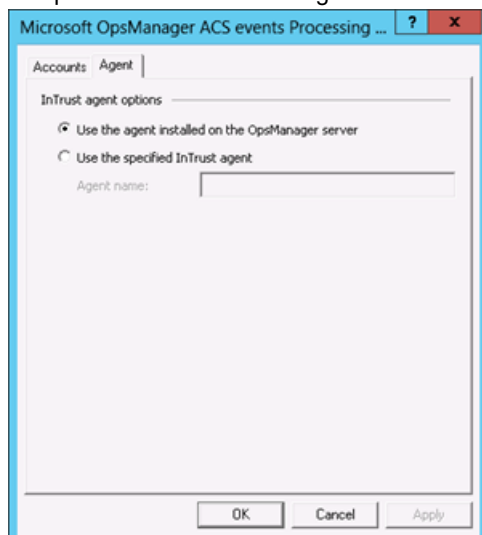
Microsoft OpsManager ACS events Processing ...

?

x

Accounts

Agent

InTrust agent options

Use the agent installed on the OpsManager server

Use the specified InTrust agent

Agent name:

OK

Cancel

Apply